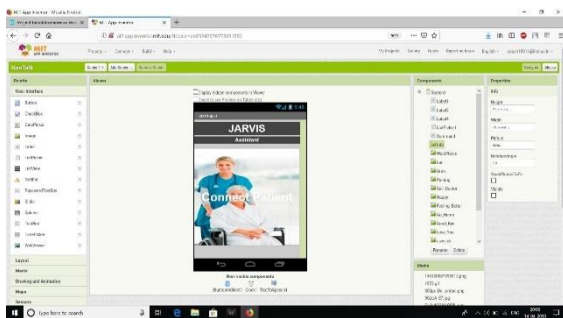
MIT App Inventor

MIT APP INVENTOR

Projects · Connect · Build · Help ·

My Projects · Gallery · Guide · Report an Issue · English · 

HomTalk

Screen1 · Add Screen · Remove Screen

Publish · Blocks

Palette

User Interface

Button
CheckBox
DatePicker
Image
Label
ListPicker
ListView
Notifier
PasswordTextBox
Slider
Spinner
TextBox
TimePicker
WebViewer

Layout

Media

Drawing and Animation

Maps

Sensors

Viewer

Display hidden components in Viewer

Screen1

JARVIS

Assistant

Connect Patient

Non-visible components

BluetoothClient1 · Clock1 · TextToSpeech1

Components

Screen1
Label1
Label2
Label3
ListPicker1
Button1
Label4
Label5
Label6
Rename · Delete

Media

Properties

Height
Width
Picture
None
Visible

Type here to search

20:03
14-04-2019